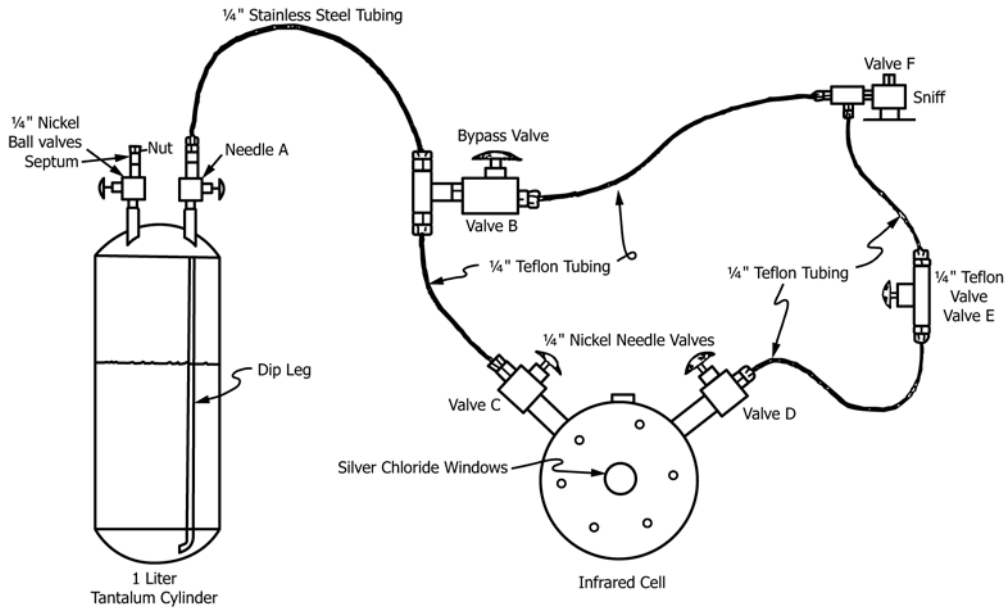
¼" Stainless Steel Tubing

Valve F

Snuff

¼" Nickel Ball valves

Nut

Septum

Needle A

Bypass Valve

Valve B

¼" Teflon Tubing

¼" Teflon Tubing

¼" Teflon Valve

Valve E

¼" Nickel Needle Valves

Dip Leg

Valve C

Valve D

Silver Chloride Windows

1 Liter Tantalum Cylinder

Infrared Cell